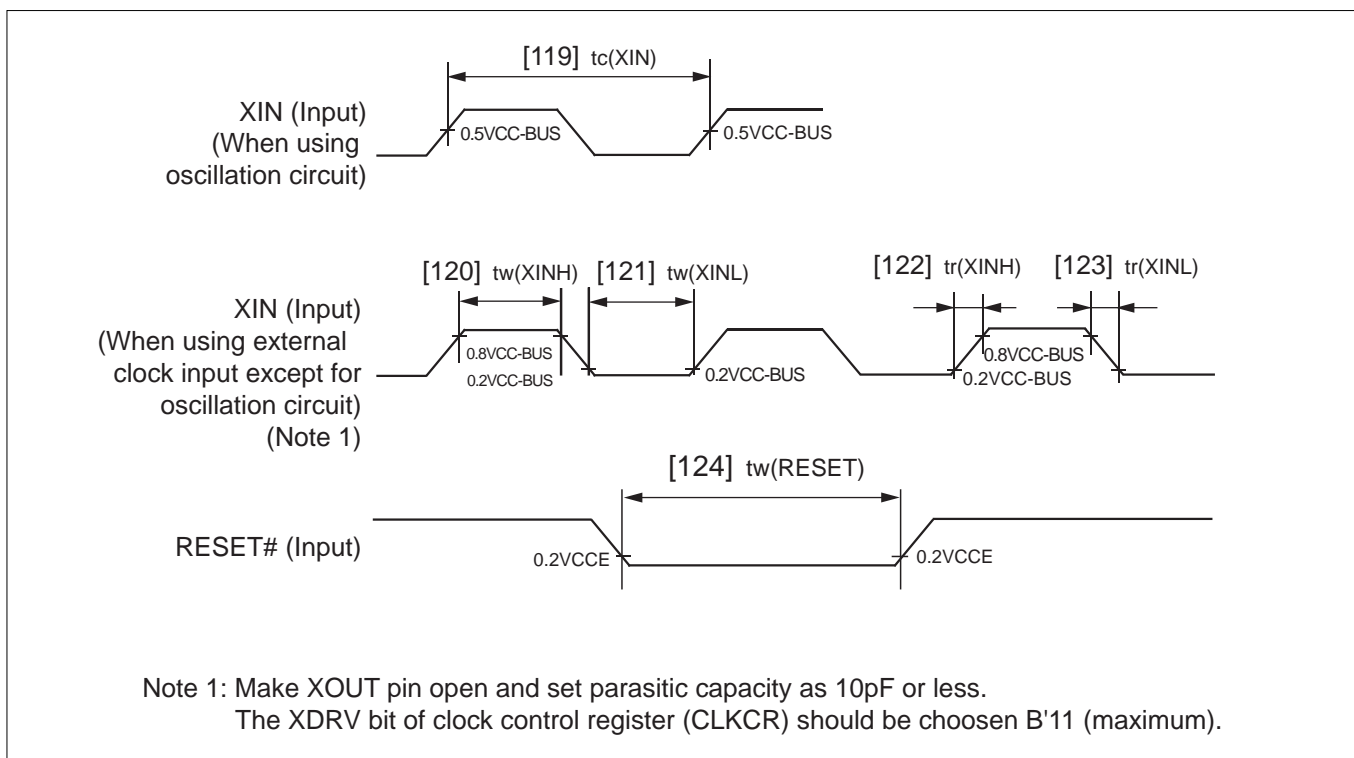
[119] tc(XIN)

XIN (Input)
(When using
oscillation circuit)

0.5VCC-BUS
0.5VCC-BUS

[120] tw(XINH)
[121] tw(XINL)
[122] tr(XINH)
[123] tr(XINL)

XIN (Input)
(When using external
clock input except for
oscillation circuit)
(Note 1)

0.8VCC-BUS
0.2VCC-BUS
0.2VCC-BUS
0.8VCC-BUS
0.2VCC-BUS

[124] tw(RESET)

RESET# (Input)

0.2VCCE
0.2VCCE

Note 1: Make XOUT pin open and set parasitic capacity as 10pF or less.
The XDRV bit of clock control register (CLKCR) should be choosen B'11 (maximum).